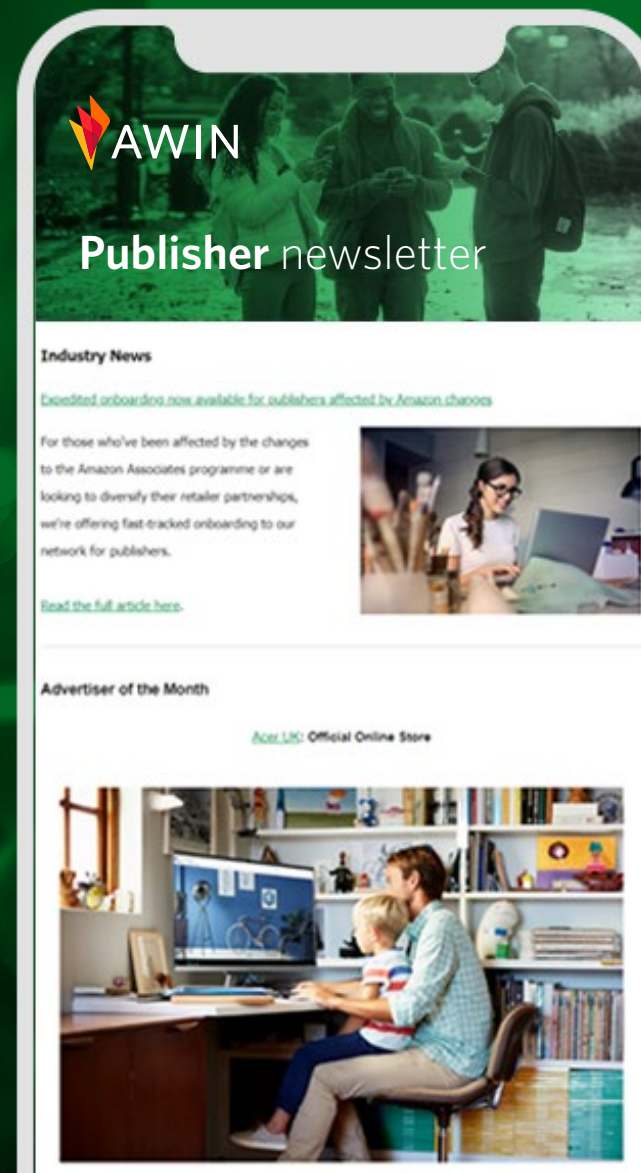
AWIN

Publisher newsletter

Industry News

Expedited onboarding now available for publishers affected by Amazon changes

For those who've been affected by the changes to the Amazon Associates programme or are looking to diversify their retailer partnerships, we're offering fast-tracked onboarding to our network for publishers.

Read the full article here.

Advertiser of the Month

Acer UK: Official Online Store